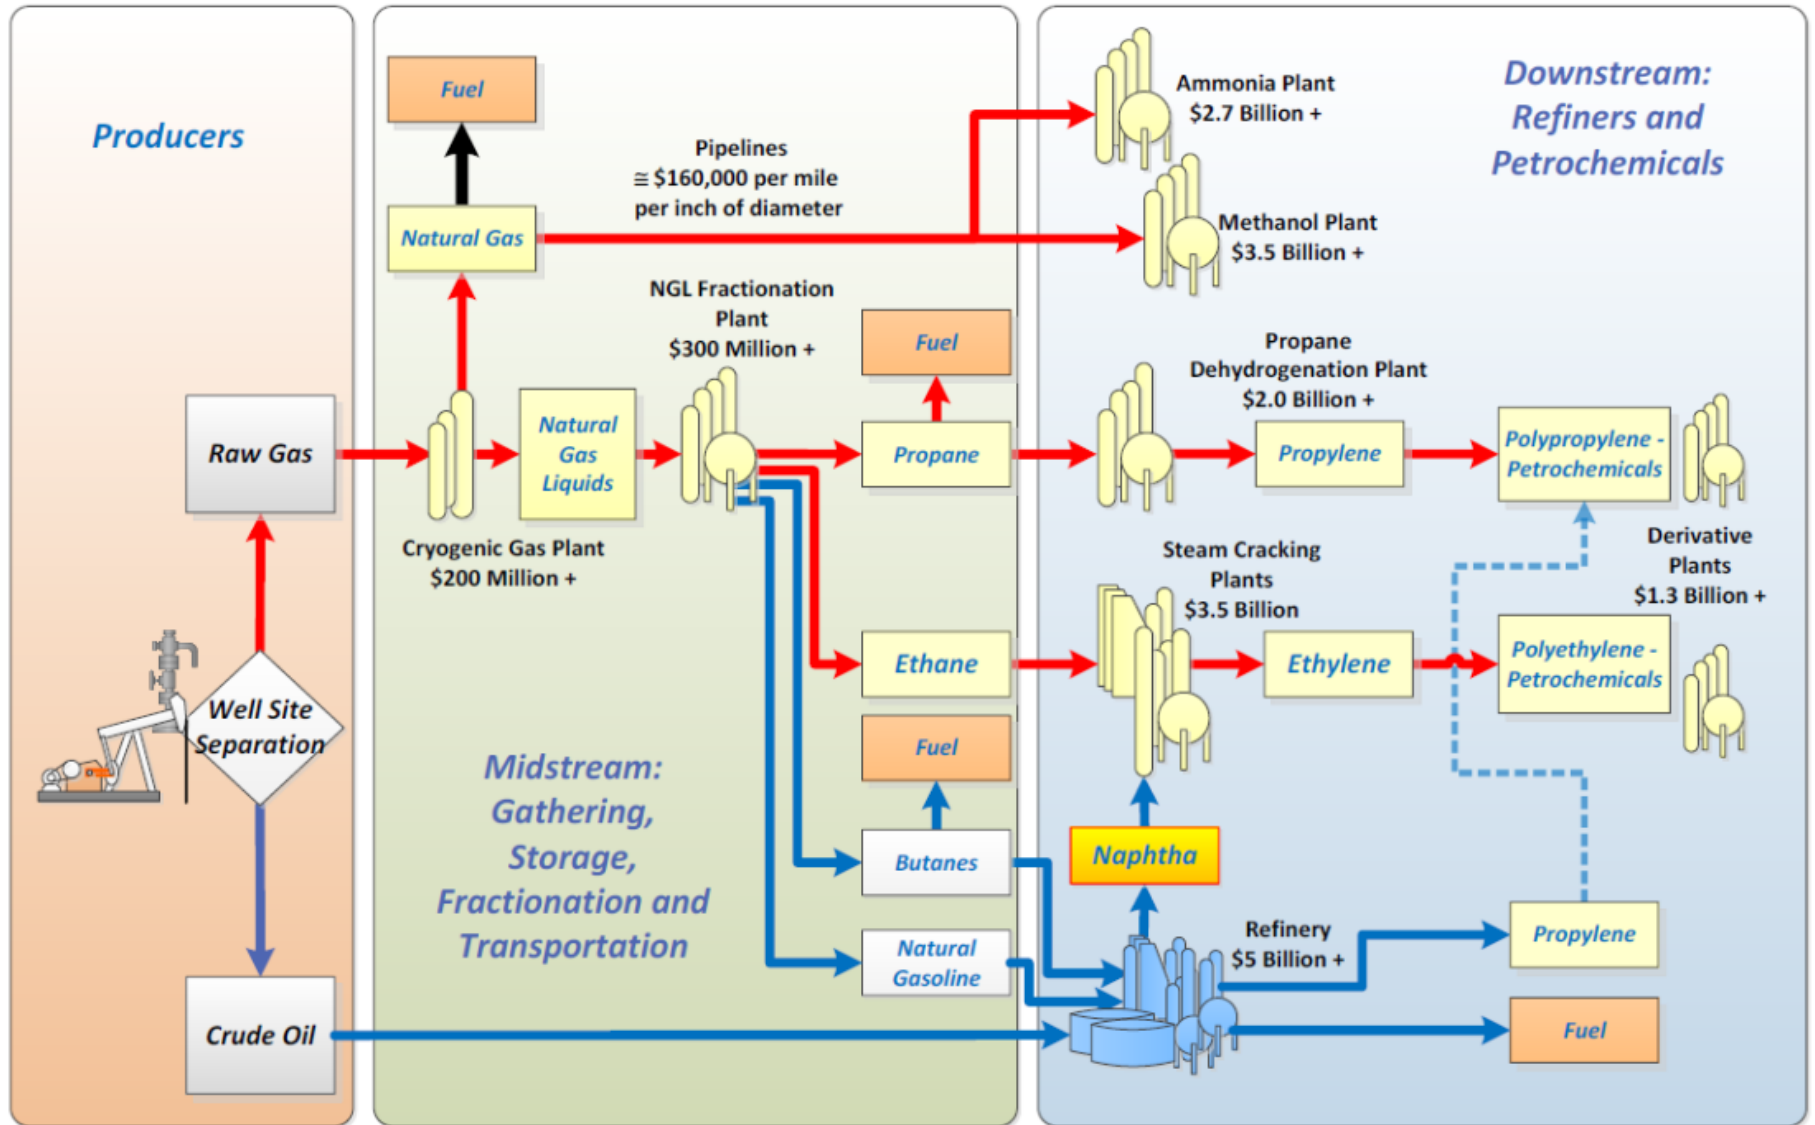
Producers

Raw Gas

Well Site Separation

Crude Oil

Fuel

Natural Gas

Pipelines
≅ $160,000 per mile per inch of diameter

NGL Fractionation Plant
$300 Million +

Natural Gas Liquids

Cryogenic Gas Plant
$200 Million +

Fuel

Propane

Ethane

Fuel

Butanes

Natural Gasoline

Midstream: Gathering, Storage, Fractionation and Transportation

Ammonia Plant
$2.7 Billion +

Methanol Plant
$3.5 Billion +

Downstream: Refiners and Petrochemicals

Propane Dehydrogenation Plant
$2.0 Billion +

Propylene

Polypropylene - Petrochemicals

Derivative Plants
$1.3 Billion +

Steam Cracking Plants
$3.5 Billion

Ethylene

Polyethylene - Petrochemicals

Naphtha

Refinery
$5 Billion +

Propylene

Fuel